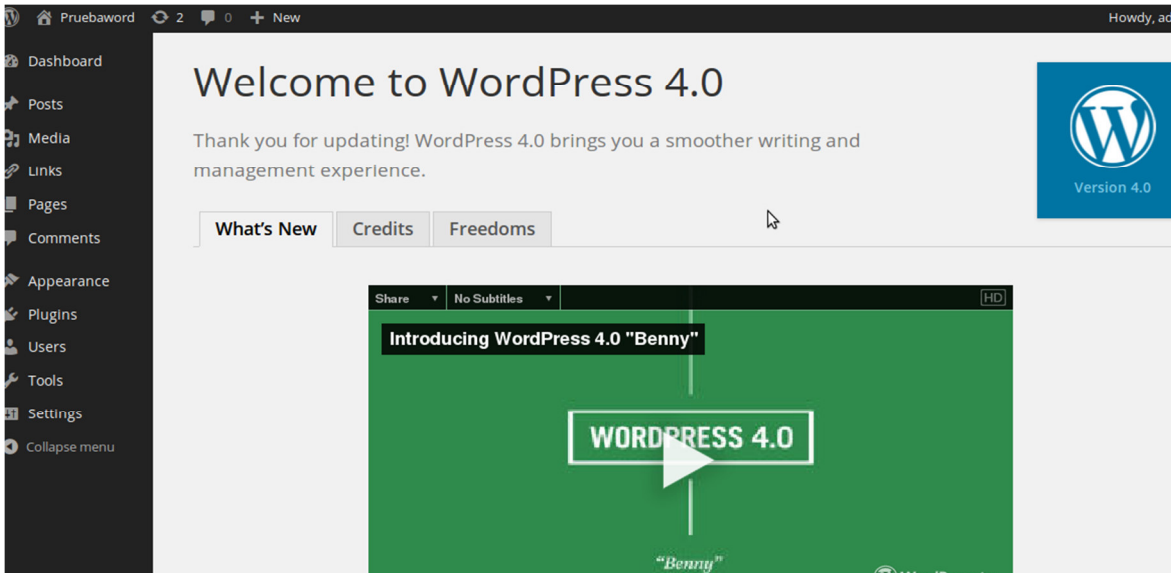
Pruebaword 2 0 New Howdy, ad

Dashboard
Posts
Media
Links
Pages
Comments
Appearance
Plugins
Users
Tools
Settings
Collapse menu

Welcome to WordPress 4.0

Thank you for updating! WordPress 4.0 brings you a smoother writing and management experience.

Version 4.0

What's New Credits Freedoms

Share No Subtitles HD

Introducing WordPress 4.0 "Benny"

WORDPRESS 4.0

"Benny"